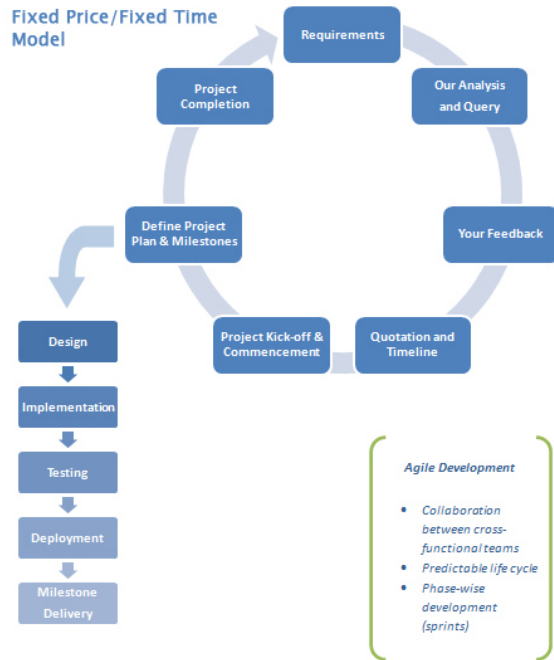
Fixed Price/Fixed Time Model

Requirements

Our Analysis and Query

Your Feedback

Quotation and Timeline

Project Kick-off & Commencement

Define Project Plan & Milestones

Project Completion

Design

Implementation

Testing

Deployment

Milestone Delivery

Agile Development

- Collaboration between cross-functional teams
- Predictable life cycle
- Phase-wise development (sprints)